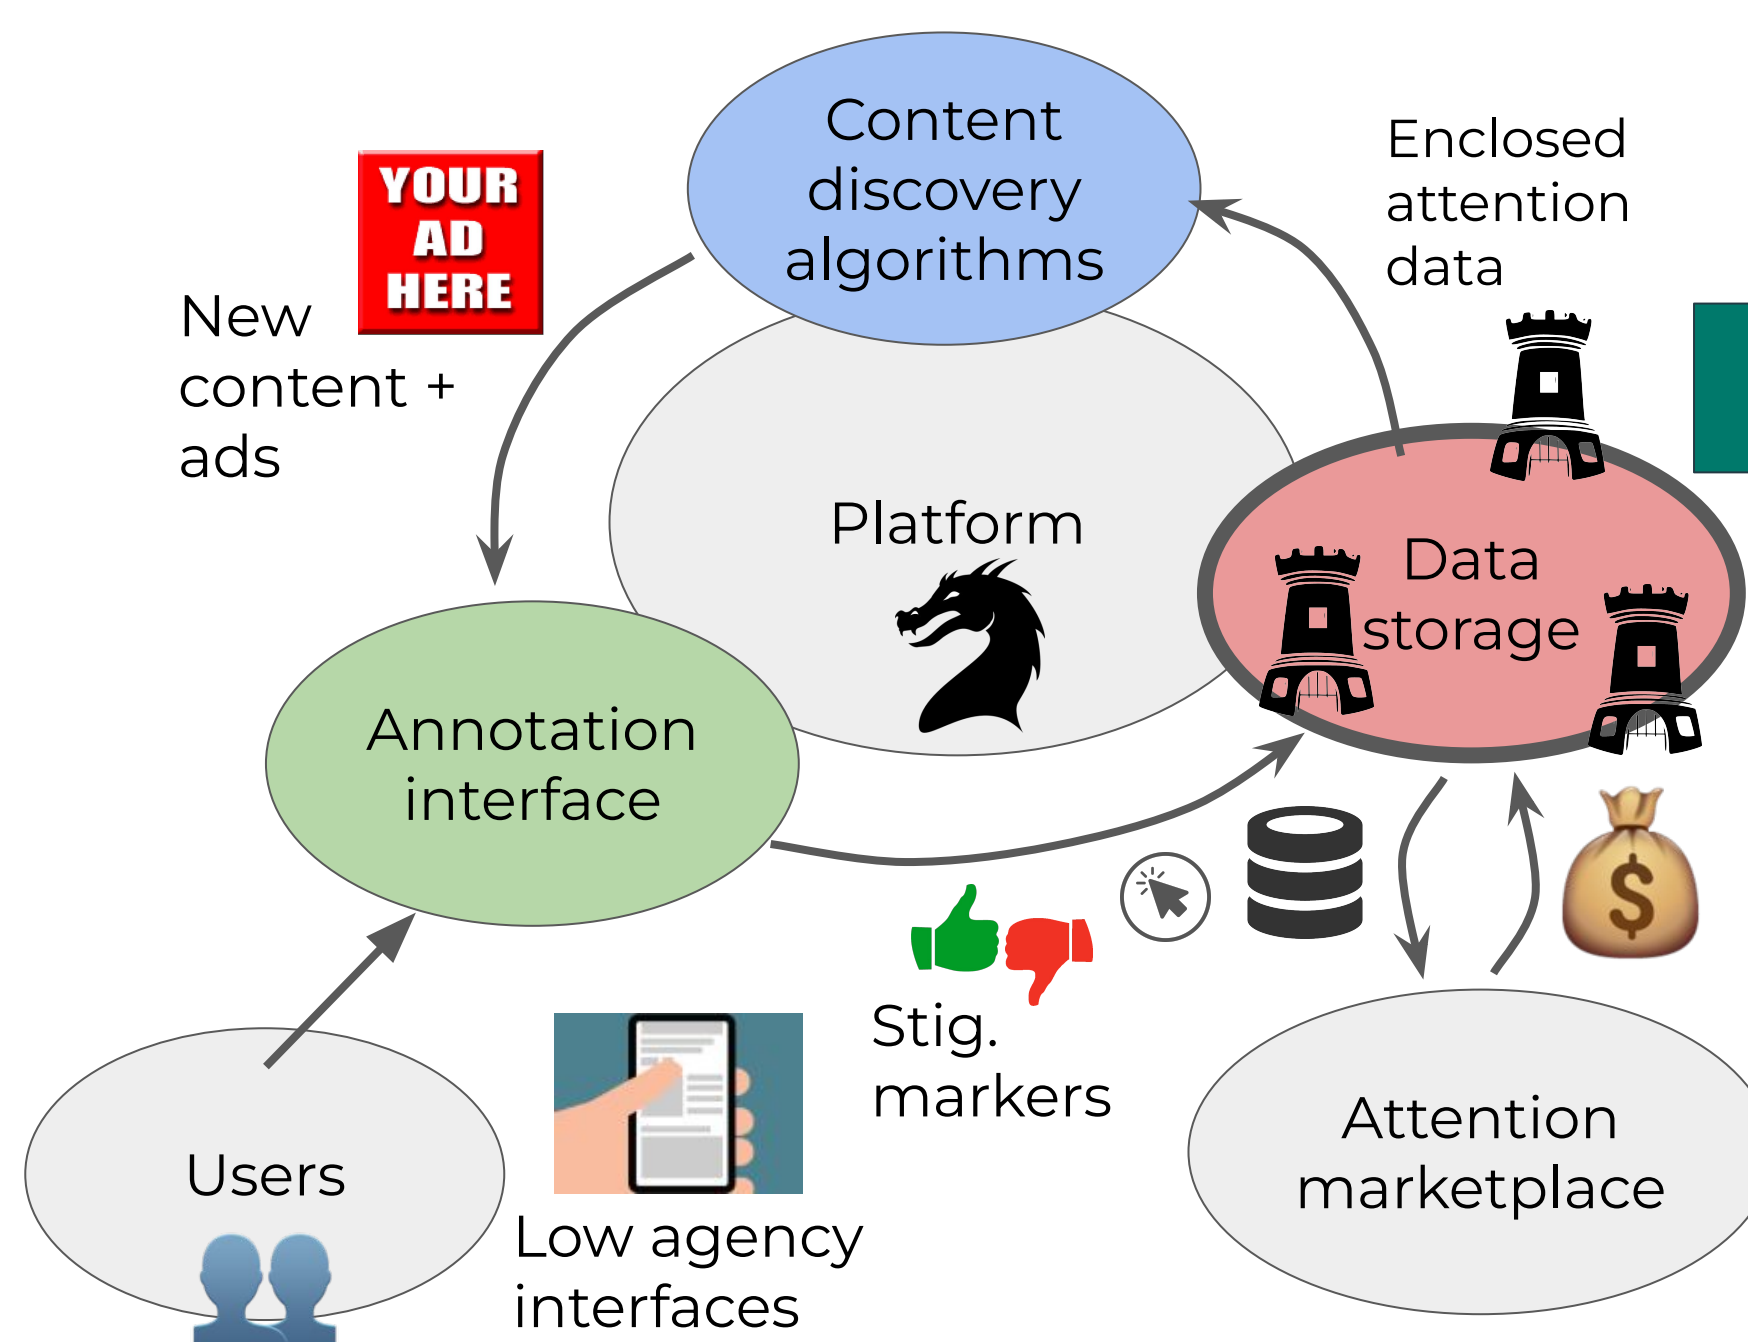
Content discovery algorithms

Enclosed attention data

YOUR AD HERE

New content + ads

Platform

Data storage

Annotation interface

Stig. markers

Users

Low agency interfaces

Attention marketplace